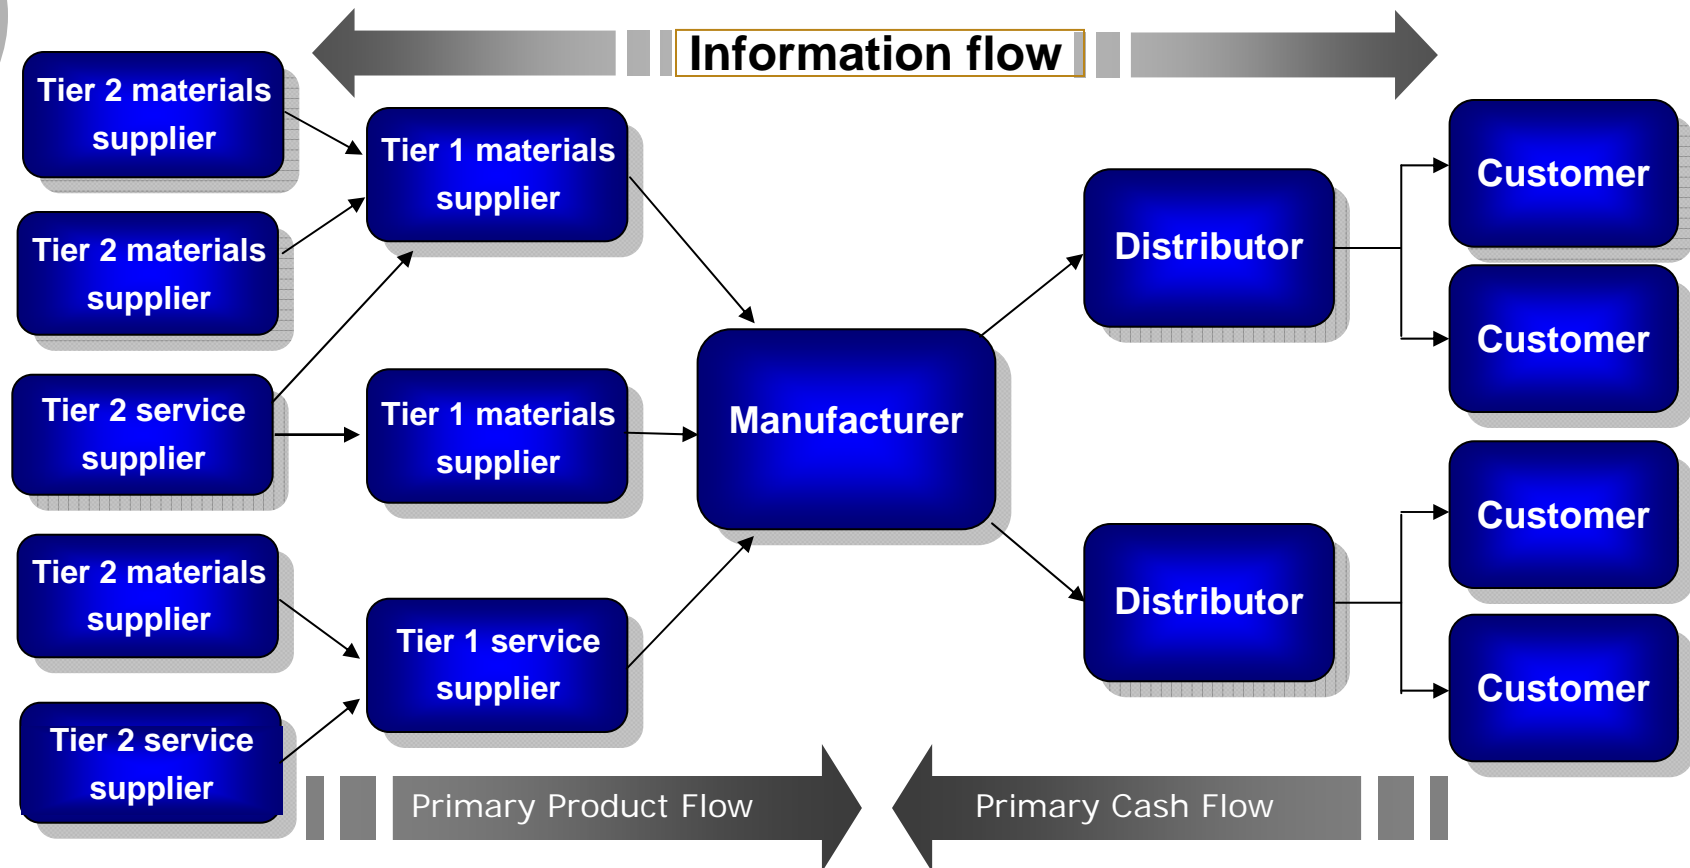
Information flow

Tier 2 materials supplier

Tier 2 materials supplier

Tier 2 service supplier

Tier 2 materials supplier

Tier 2 service supplier

Tier 1 materials supplier

Tier 1 materials supplier

Tier 1 service supplier

Manufacturer

Distributor

Distributor

Customer

Customer

Customer

Customer

Primary Product Flow

Primary Cash Flow